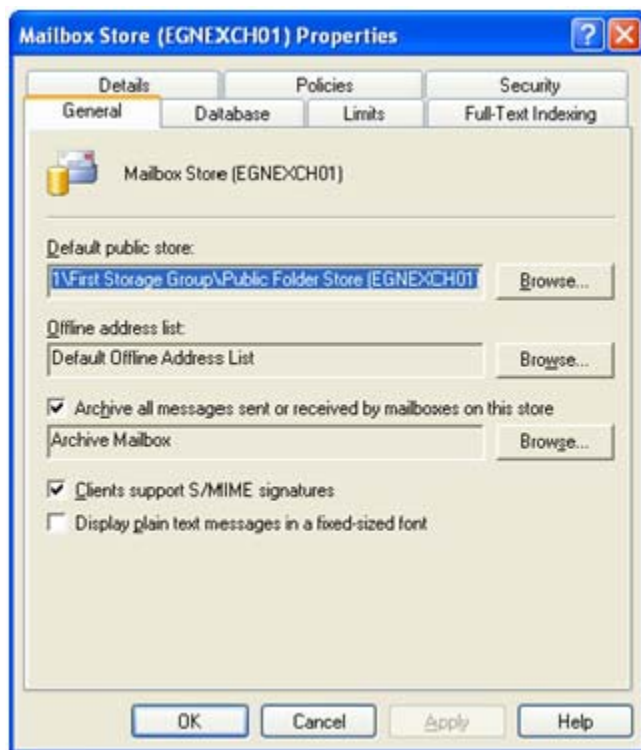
Mailbox Store (EGNEXCH01) Properties

?

Details

Policies

Security

General

Database

Limits

Full-Text Indexing

Mailbox Store (EGNEXCH01)

Default public store:

1\First Storage Group\Public Folder Store (EGNEXCH01)

Browse...

Offline address list:

Default Offline Address List

Browse...

Archive all messages sent or received by mailboxes on this store

Archive Mailbox

Browse...

Clients support S/MIME signatures

Display plain text messages in a fixed-sized font

OK

Cancel

Apply

Help